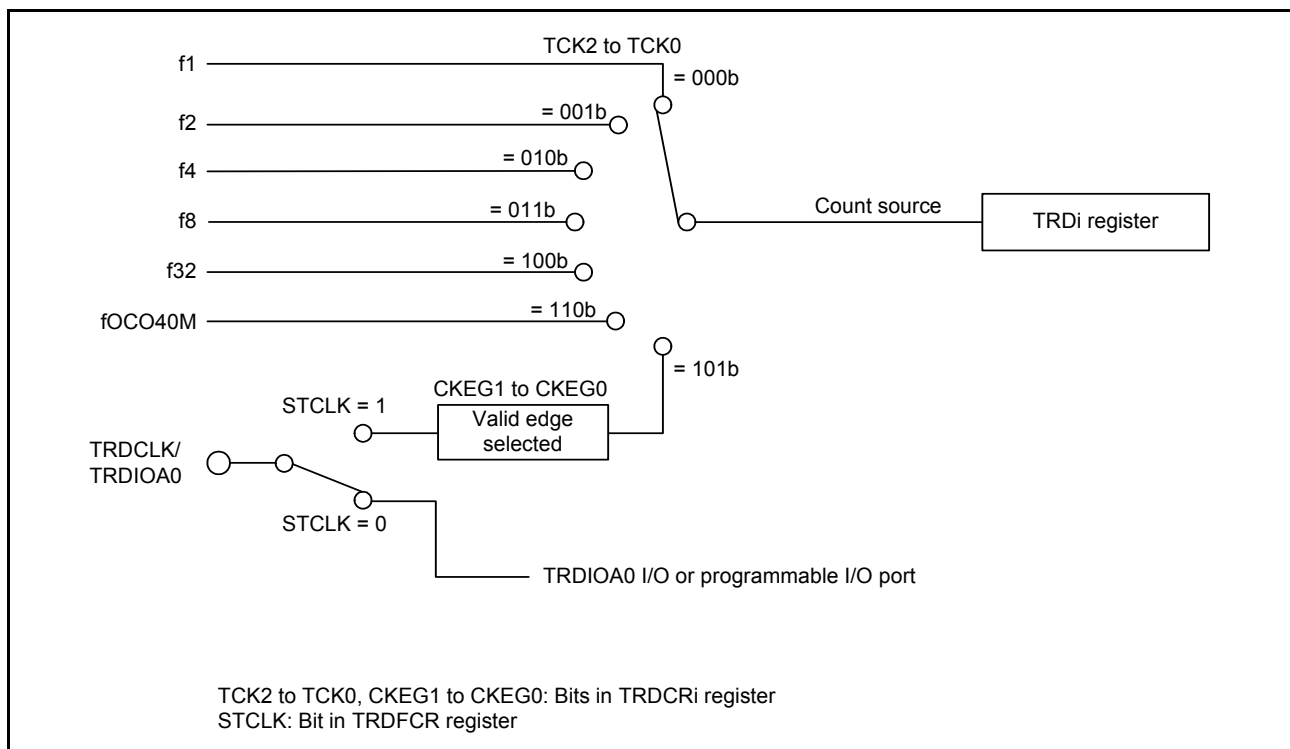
f1
TCK2 to TCK0
= 000b
f2
= 001b
f4
= 010b
f8
= 011b
Count source
TRDi register
f32
= 100b
fOCO40M
= 110b
= 101b
CKEG1 to CKEG0
STCLK = 1
Valid edge selected
TRDCLK/
TRDIOA0
STCLK = 0
TRDIOA0 I/O or programmable I/O port

TCK2 to TCK0, CKEG1 to CKEG0: Bits in TRDCRi register
STCLK: Bit in TRDFCR register